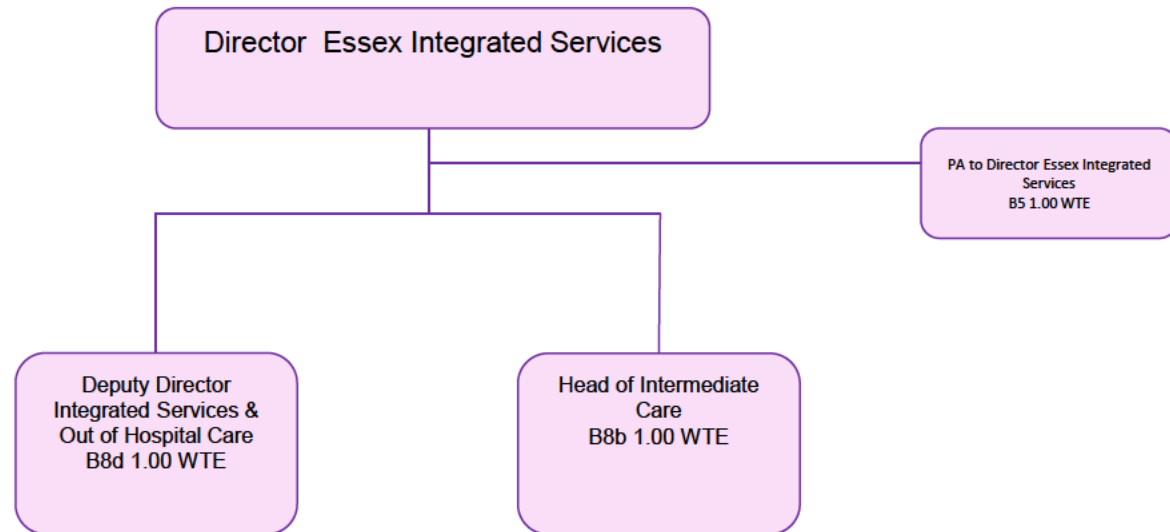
Director  Essex Integrated Services

PA to Director Essex Integrated Services
B5 1.00 WTE

Deputy Director Integrated Services & Out of Hospital Care
B8d 1.00 WTE

Head of Intermediate Care
B8b 1.00 WTE